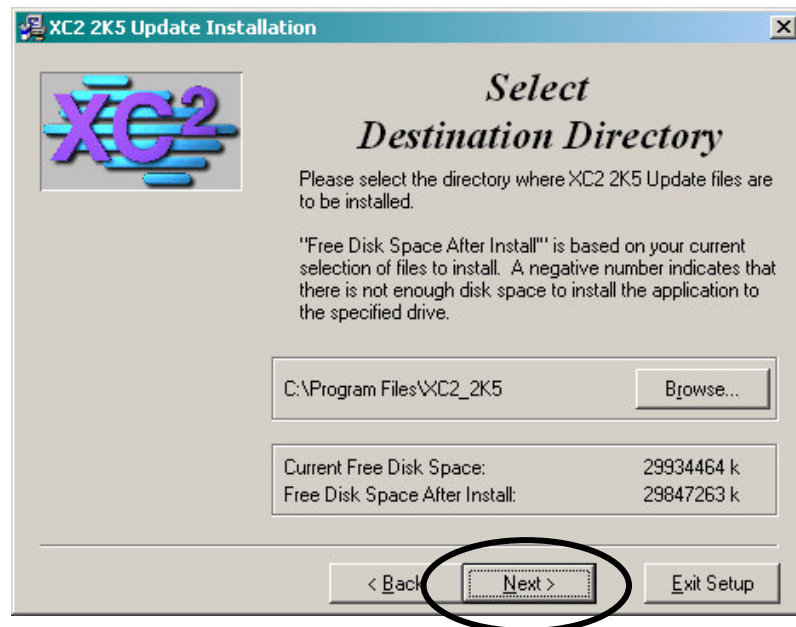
XC2 2K5 Update Installation

XC2

Select Destination Directory

Please select the directory where XC2 2K5 Update files are to be installed.

"Free Disk Space After Install"' is based on your current selection of files to install. A negative number indicates that there is not enough disk space to install the application to the specified drive.

C:\Program Files\XC2_2K5

Browse...

| Current Free Disk Space: | 29934464 k |
|---|---|
| Free Disk Space After Install: | 29847263 k |

< Back

Next >

Exit Setup